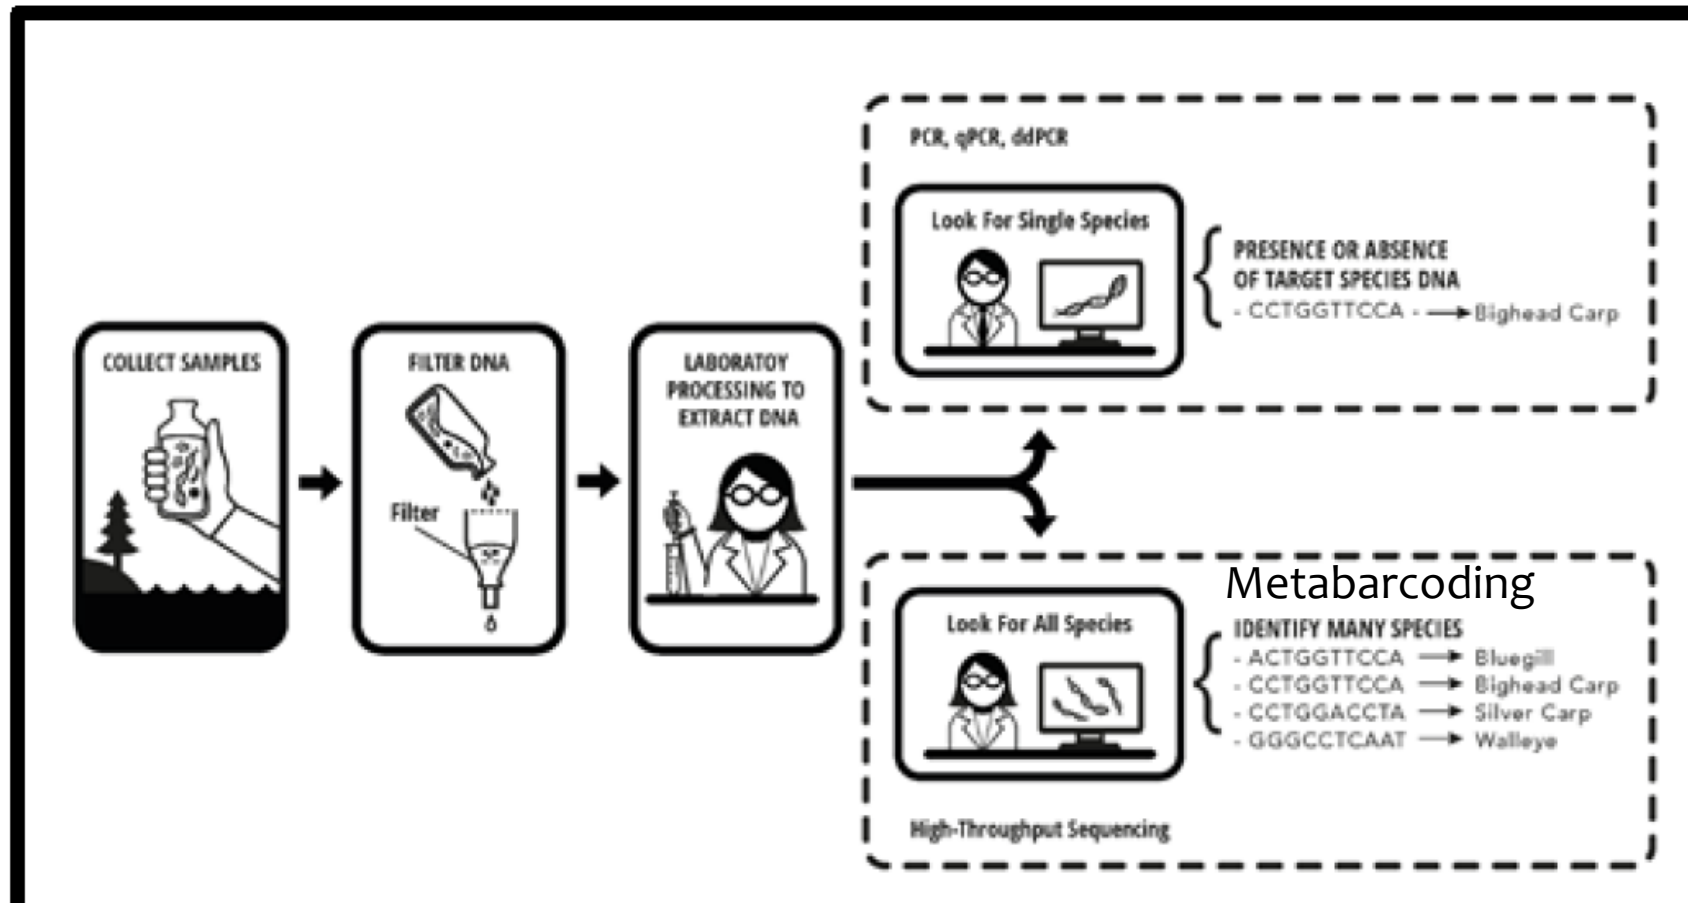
COLLECT SAMPLES

FILTER DNA

Filter

LABORATOY PROCESSING TO EXTRACT DNA

PCR, qPCR, ddPCR

Look For Single Species

PRESENCE OR ABSENCE OF TARGET SPECIES DNA
- CCTGGTTCCA - → Bighead Carp

Metabarcoding

Look For All Species

IDENTIFY MANY SPECIES
- ACTGGTTCCA → Bluegill
- CCTGGTTCCA → Bighead Carp
- CCTGGACCTA → Silver Carp
- GGGCCTCAAT → Walleye

High-Throughput Sequencing